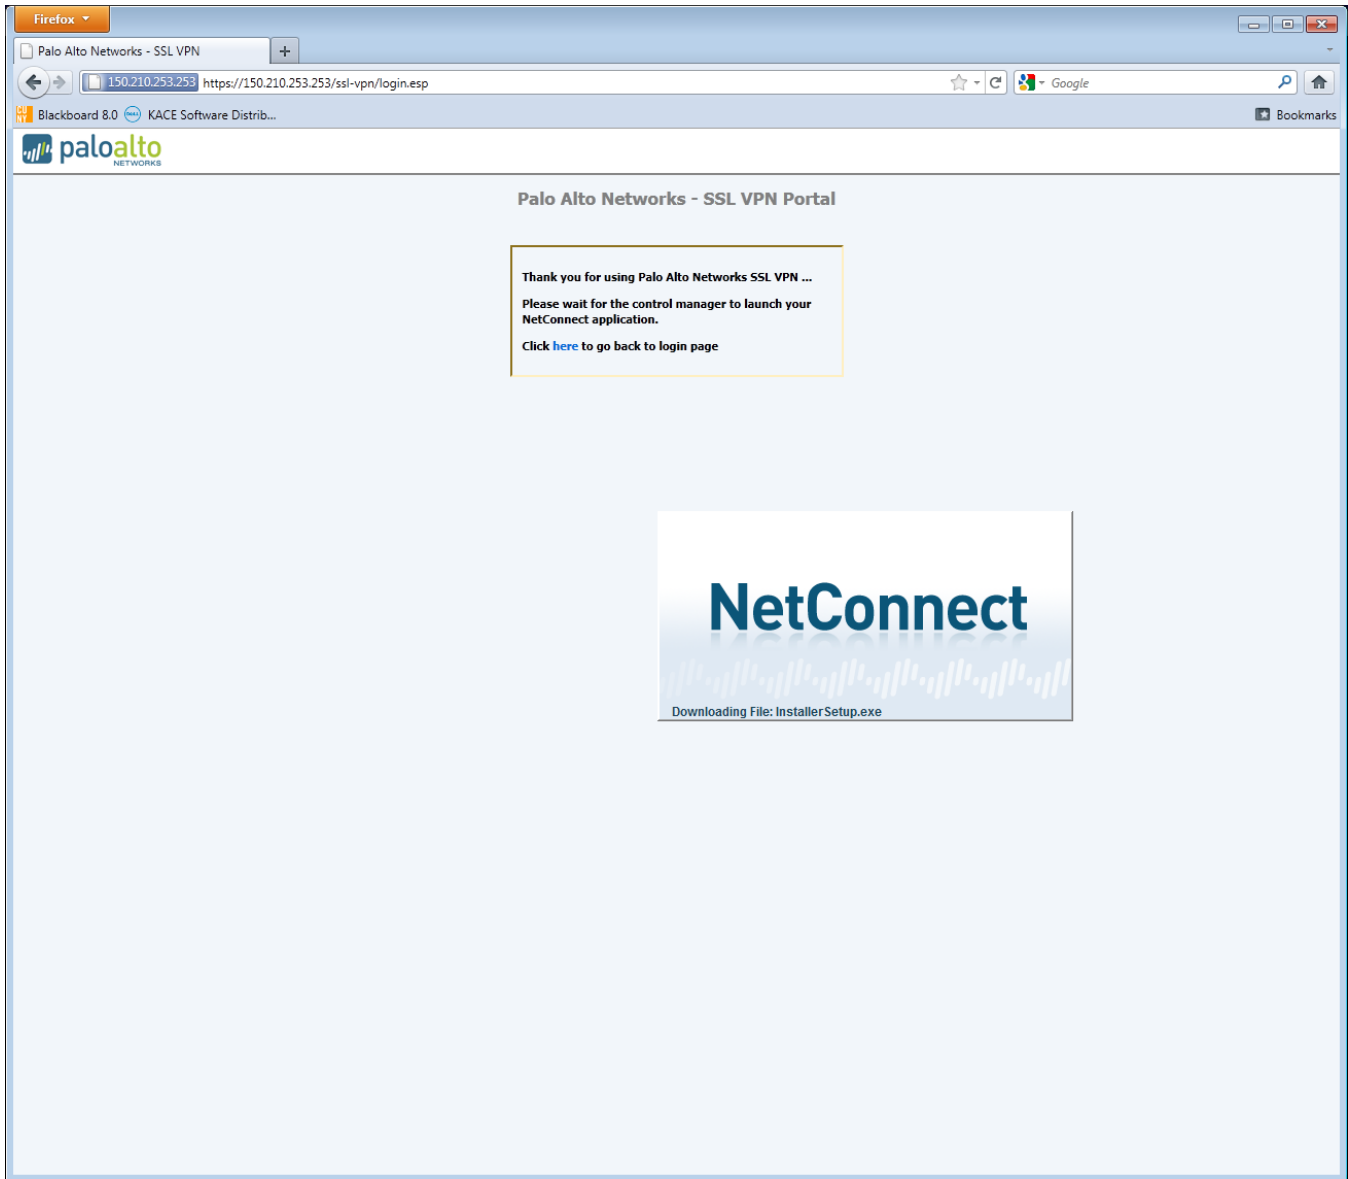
Firefox

Palo Alto Networks - SSL VPN

150.210.253.253 https://150.210.253.253/ssl-vpn/login.esp

Google

Blackboard 8.0 KACE Software Distrib...

Bookmarks

paloalto NETWORKS

Palo Alto Networks - SSL VPN Portal

Thank you for using Palo Alto Networks SSL VPN ...

Please wait for the control manager to launch your NetConnect application.

Click here to go back to login page

NetConnect

Downloading File: InstallerSetup.exe